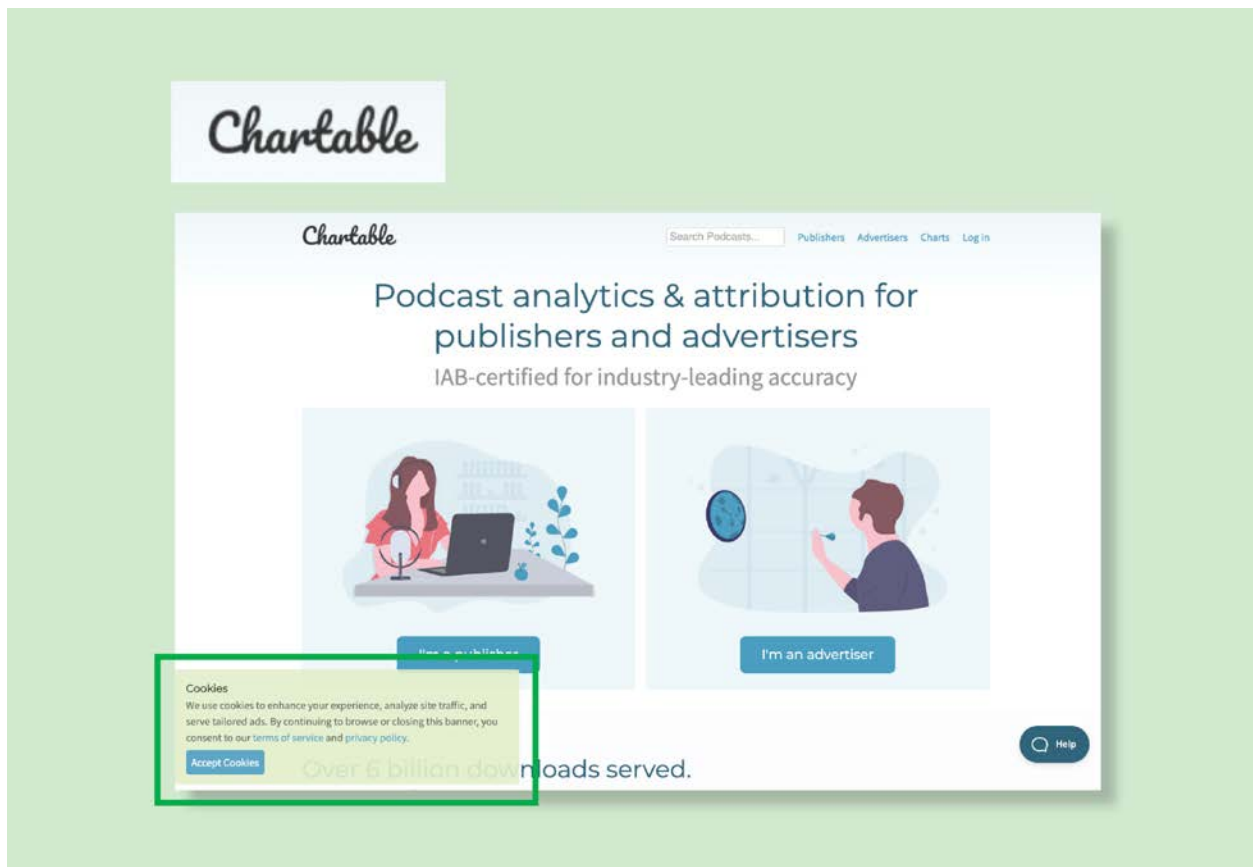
Chartable

Chartable

Search Podcasts...

Publishers Advertisers Charts Log in

Podcast analytics & attribution for publishers and advertisers

IAB-certified for industry-leading accuracy

I'm a publisher

I'm an advertiser

Cookies

We use cookies to enhance your experience, analyze site traffic, and serve tailored ads. By continuing to browse or closing this banner, you consent to our terms of service and privacy policy.

Accept Cookies

Over 6 billion downloads served.

Help